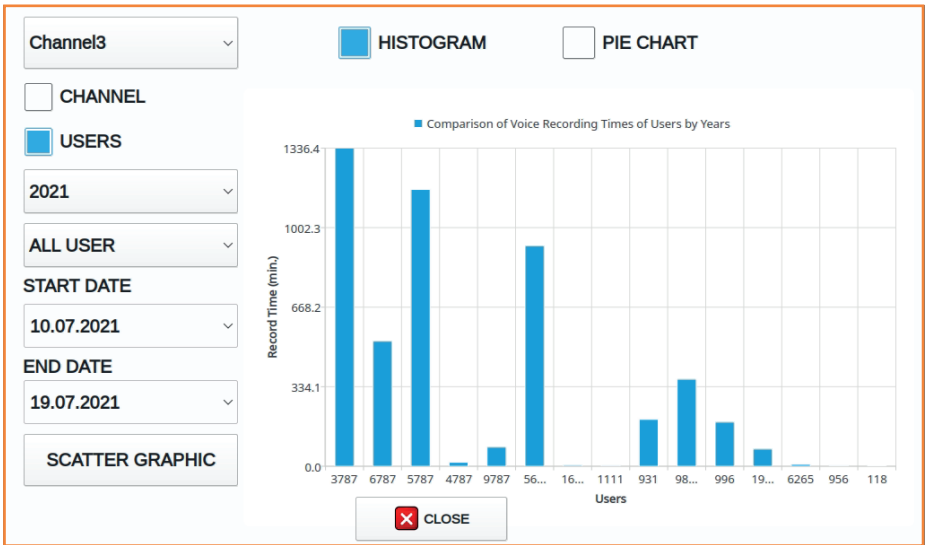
Channel3

HISTOGRAM

PIE CHART

CHANNEL

USERS

2021

ALL USER

START DATE

10.07.2021

END DATE

19.07.2021

SCATTER GRAPHIC

Comparison of Voice Recording Times of Users by Years

Record Time (min.)

1336.4
1002.3
668.2
334.1
0.0

3787 6787 5787 4787 9787 56... 16... 1111 931 98... 996 19... 6265 956 118

Users

CLOSE